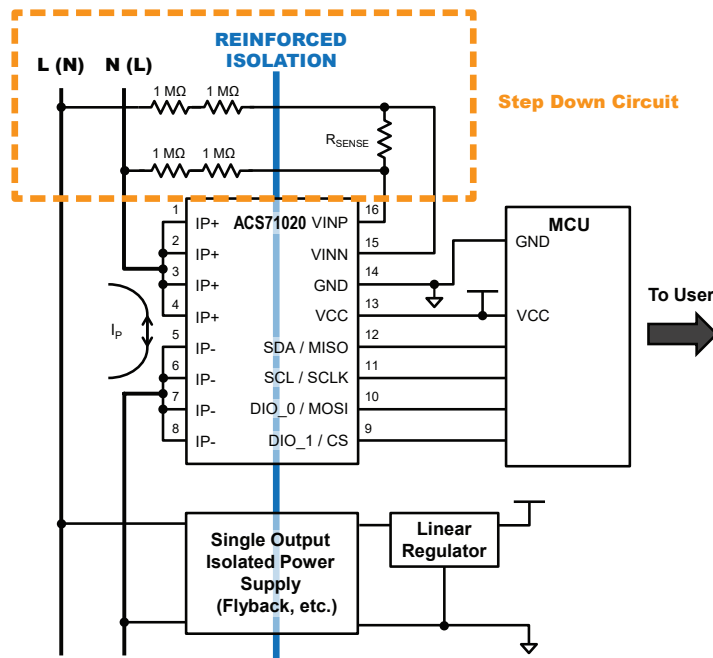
REINFORCED ISOLATION

L (N)

N (L)

1 MΩ

1 MΩ

1 MΩ

1 MΩ

$R_{SENSE}$

Step Down Circuit

ACS71020

1 IP+

2 IP+

3 IP+

4 IP+

5 IP-

6 IP-

7 IP-

8 IP-

16 VINP

15 VINN

14 GND

13 VCC

12 SDA / MISO

11 SCL / SCLK

10 DIO_0 / MOSI

9 DIO_1 / CS

$I_P$

MCU

GND

VCC

To User

Single Output Isolated Power Supply (Flyback, etc.)

Linear Regulator